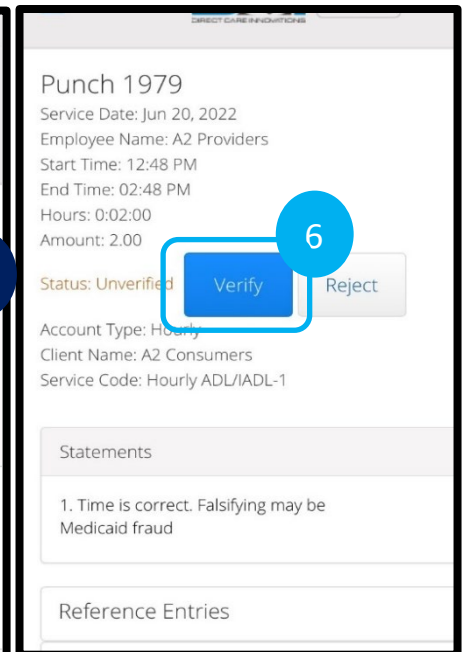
DIRECT CARE INNOVATIONS

Punch 1979
Service Date: Jun 20, 2022
Employee Name: A2 Providers
Start Time: 12:48 PM
End Time: 02:48 PM
Hours: 0:02:00
Amount: 2.00
Status: Unverified

6

Verify

Reject

Account Type: Hourly
Client Name: A2 Consumers
Service Code: Hourly ADL/IADL-1

Statements

1. Time is correct. Falsifying may be Medicaid fraud

Reference Entries